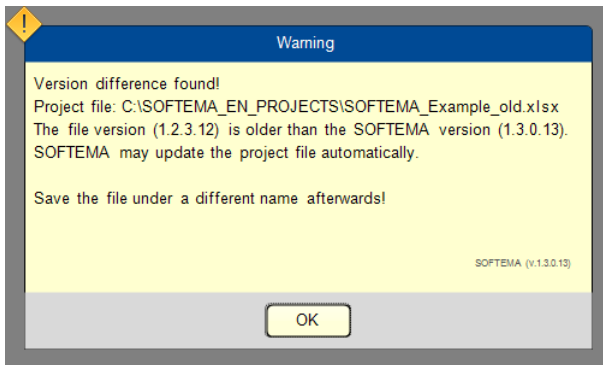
!

Warning

Version difference found!
Project file: C:\SOFTEMA_EN_PROJECTS\SOFTEMA_Example_old.xlsx
The file version (1.2.3.12) is older than the SOFTEMA version (1.3.0.13).
SOFTEMA may update the project file automatically.

Save the file under a different name afterwards!

SOFTEMA (v.1.3.0.13)

OK